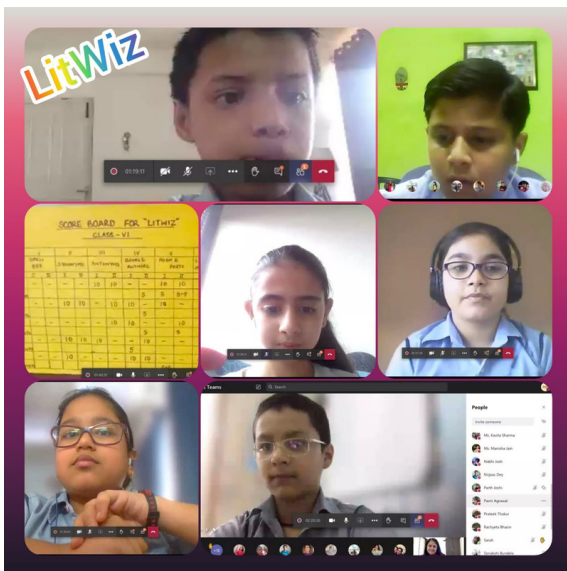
LitWiz

01:19:11

SCORE BOARD FOR "LITWIZ"
CLASS - VI

Teams

Search

People

Invite someone

Ms. Kavita Sharma

Ms. Manisha Jain

Aadit Joshi

Anjani Dey

Parth Joshi

Parth Agrawal

Prateek Thakur

Rachyeta Bhasin

Sarah

Sanskriti Bundela